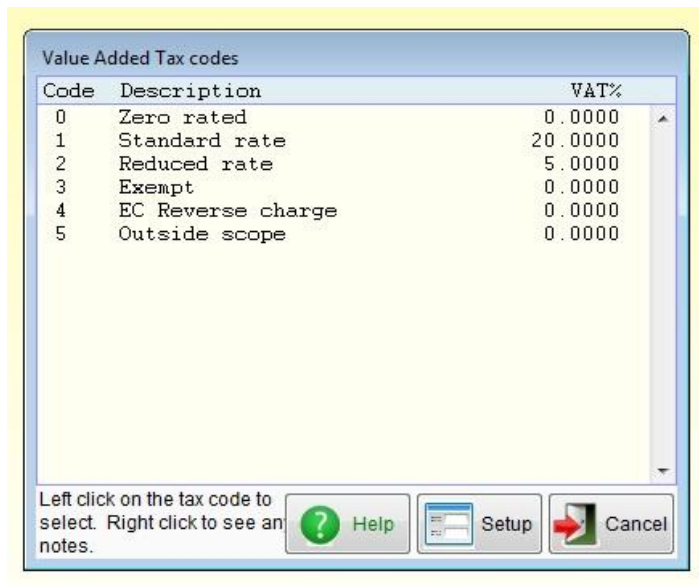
Value Added Tax codes

| Code | Description | VAT% |
|---|---|---|
| 0 | Zero rated | 0.0000 |
| 1 | Standard rate | 20.0000 |
| 2 | Reduced rate | 5.0000 |
| 3 | Exempt | 0.0000 |
| 4 | EC Reverse charge | 0.0000 |
| 5 | Outside scope | 0.0000 |

Left click on the tax code to select. Right click to see an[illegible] notes.

Help

Setup

Cancel